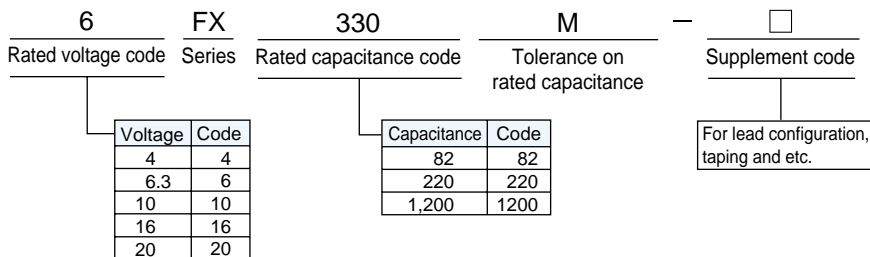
6 FX 330 M — □

Rated voltage code | Series | Rated capacitance code | Tolerance on rated capacitance | Supplement code

| Voltage | Code |
|---|---|
| 4 | 4 |
| 6.3 | 6 |
| 10 | 10 |
| 16 | 16 |
| 20 | 20 |

| Capacitance | Code |
|---|---|
| 82 | 82 |
| 220 | 220 |
| 1,200 | 1200 |

For lead configuration, taping and etc.